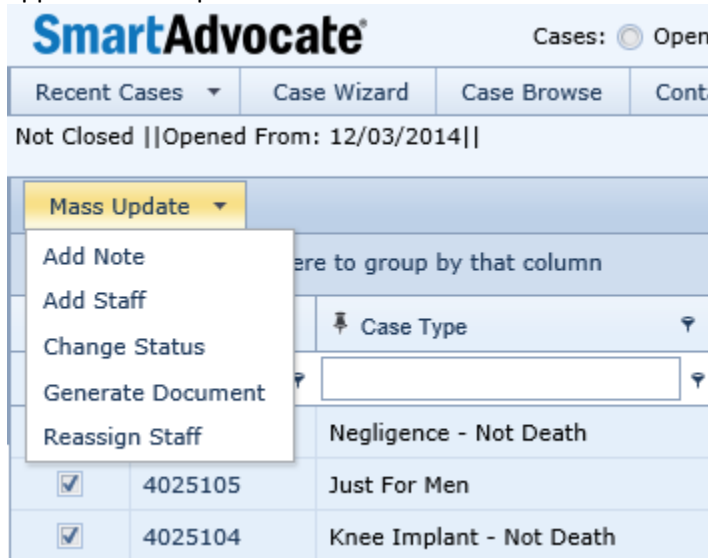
SmartAdvocate

Cases: Open

Recent Cases ▾ | Case Wizard | Case Browse | Conta

Not Closed ||Opened From: 12/03/2014||

Mass Update ▾

Add Note
Add Staff
Change Status
Generate Document
Reassign Staff

ere to group by that column

Case Type

Negligence - Not Death
4025105 Just For Men
4025104 Knee Implant - Not Death